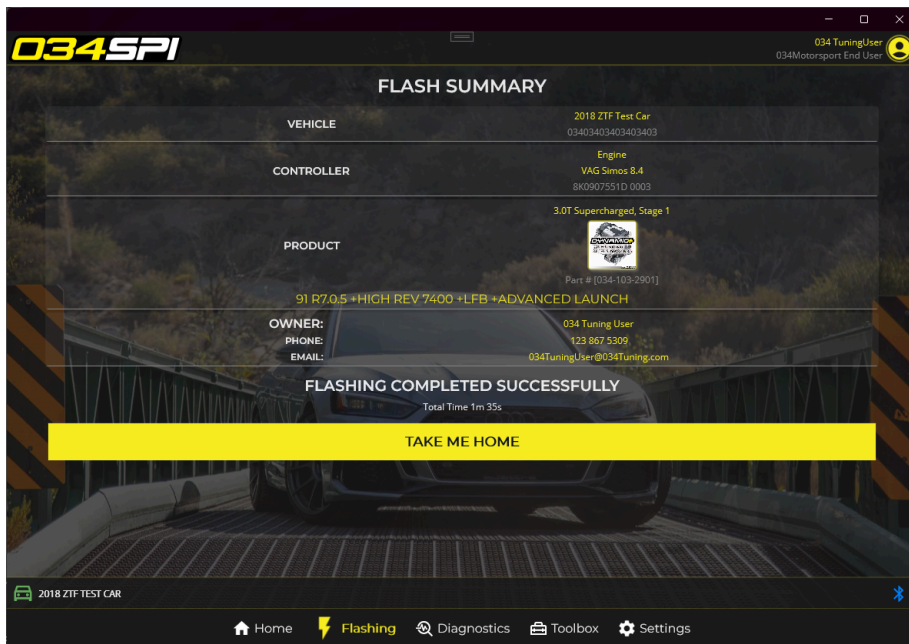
034SPI

034 TuningUser
034Motorsport End User

FLASH SUMMARY

| | |
|---|---|
| VEHICLE | 2018 ZTF Test Car<br>03403403403403403 |
| CONTROLLER | Engine<br>VAG Simos 8.4<br>8K0907551D 0003 |
| PRODUCT | 3.0T Supercharged, Stage 1<br>Part # [034-103-2901] |

91 R7.0.5 +HIGH REV 7400 +LFB +ADVANCED LAUNCH

OWNER: 034 Tuning User
PHONE: 123 867 5309
EMAIL: 034TuningUser@034Tuning.com

FLASHING COMPLETED SUCCESSFULLY
Total Time 1m 35s

TAKE ME HOME

2018 ZTF TEST CAR

Home Flashing Diagnostics Toolbox Settings